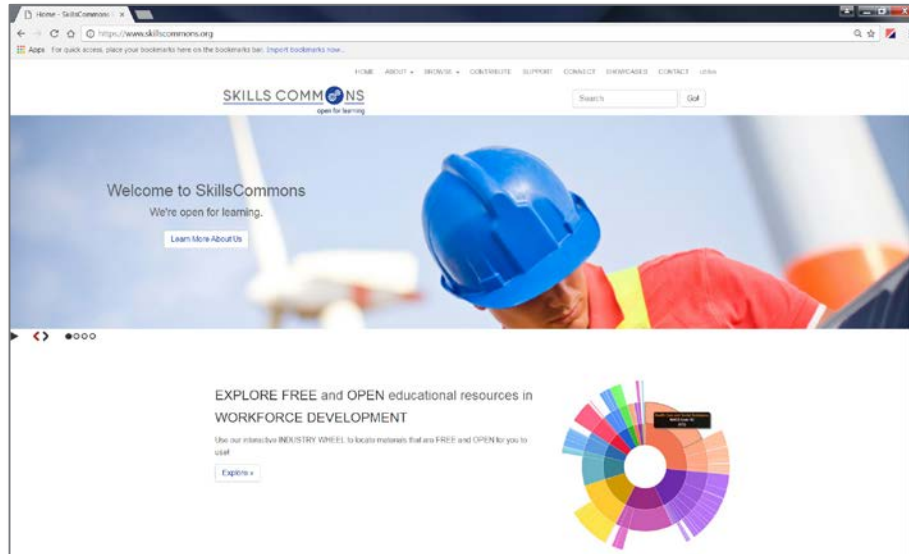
Home - SkillsCommons

https://www.skillscommons.org

Apps For quick access, place your bookmarks here on the bookmarks bar. Import bookmarks now...

HOME ABOUT BROWSE CONTRIBUTE SUPPORT CONNECT SHOWCASES CONTACT LOGIN

SKILLS COMMONS
open for learning

Search Go!

Welcome to SkillsCommons

We're open for learning.

Learn More About Us

EXPLORE FREE and OPEN educational resources in WORKFORCE DEVELOPMENT

Use our interactive INDUSTRY WHEEL to locate materials that are FREE and OPEN for you to use!

Explore »

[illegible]